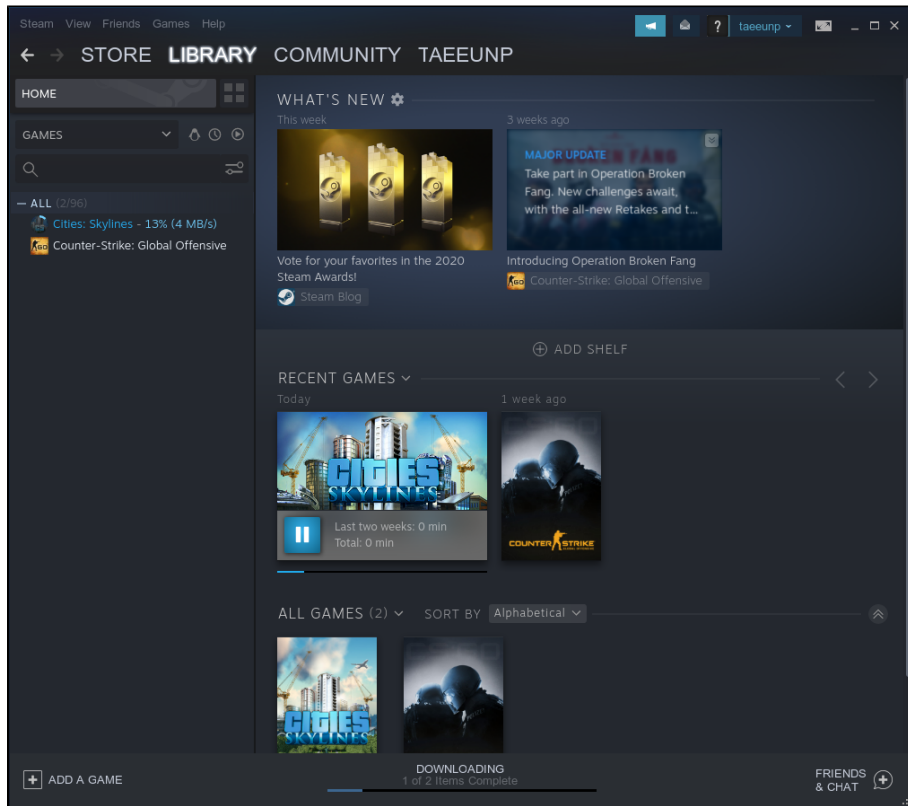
Steam View Friends Games Help

? taeeunp

STORE LIBRARY COMMUNITY TAEEUNP

HOME

GAMES

— ALL (2/96)

Cities: Skylines - 13% (4 MB/s)

Counter-Strike: Global Offensive

WHAT'S NEW

This week

Vote for your favorites in the 2020 Steam Awards!

Steam Blog

3 weeks ago

MAJOR UPDATE

Take part in Operation Broken Fang. New challenges await, with the all-new Retakes and t...

Introducing Operation Broken Fang

Counter-Strike: Global Offensive

ADD SHELF

RECENT GAMES

Today

CITIES SKYLINES

Last two weeks: 0 min

Total: 0 min

1 week ago

COUNTER STRIKE

ALL GAMES (2)

SORT BY Alphabetical

CITIES SKYLINES

ADD A GAME

DOWNLOADING

1 of 2 Items Complete

FRIENDS & CHAT